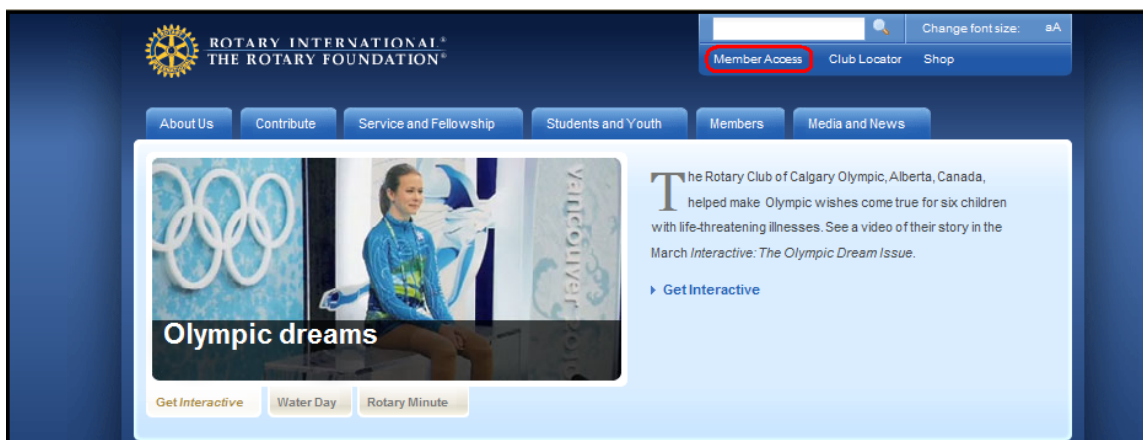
ROTARY INTERNATIONAL®
THE ROTARY FOUNDATION®

Change font size: aA

Member Access Club Locator Shop

About Us Contribute Service and Fellowship Students and Youth Members Media and News

vancouver 2010

Olympic dreams

The Rotary Club of Calgary Olympic, Alberta, Canada, helped make Olympic wishes come true for six children with life-threatening illnesses. See a video of their story in the March *Interactive: The Olympic Dream Issue*.

Get Interactive

Get *Interactive* Water Day Rotary Minute